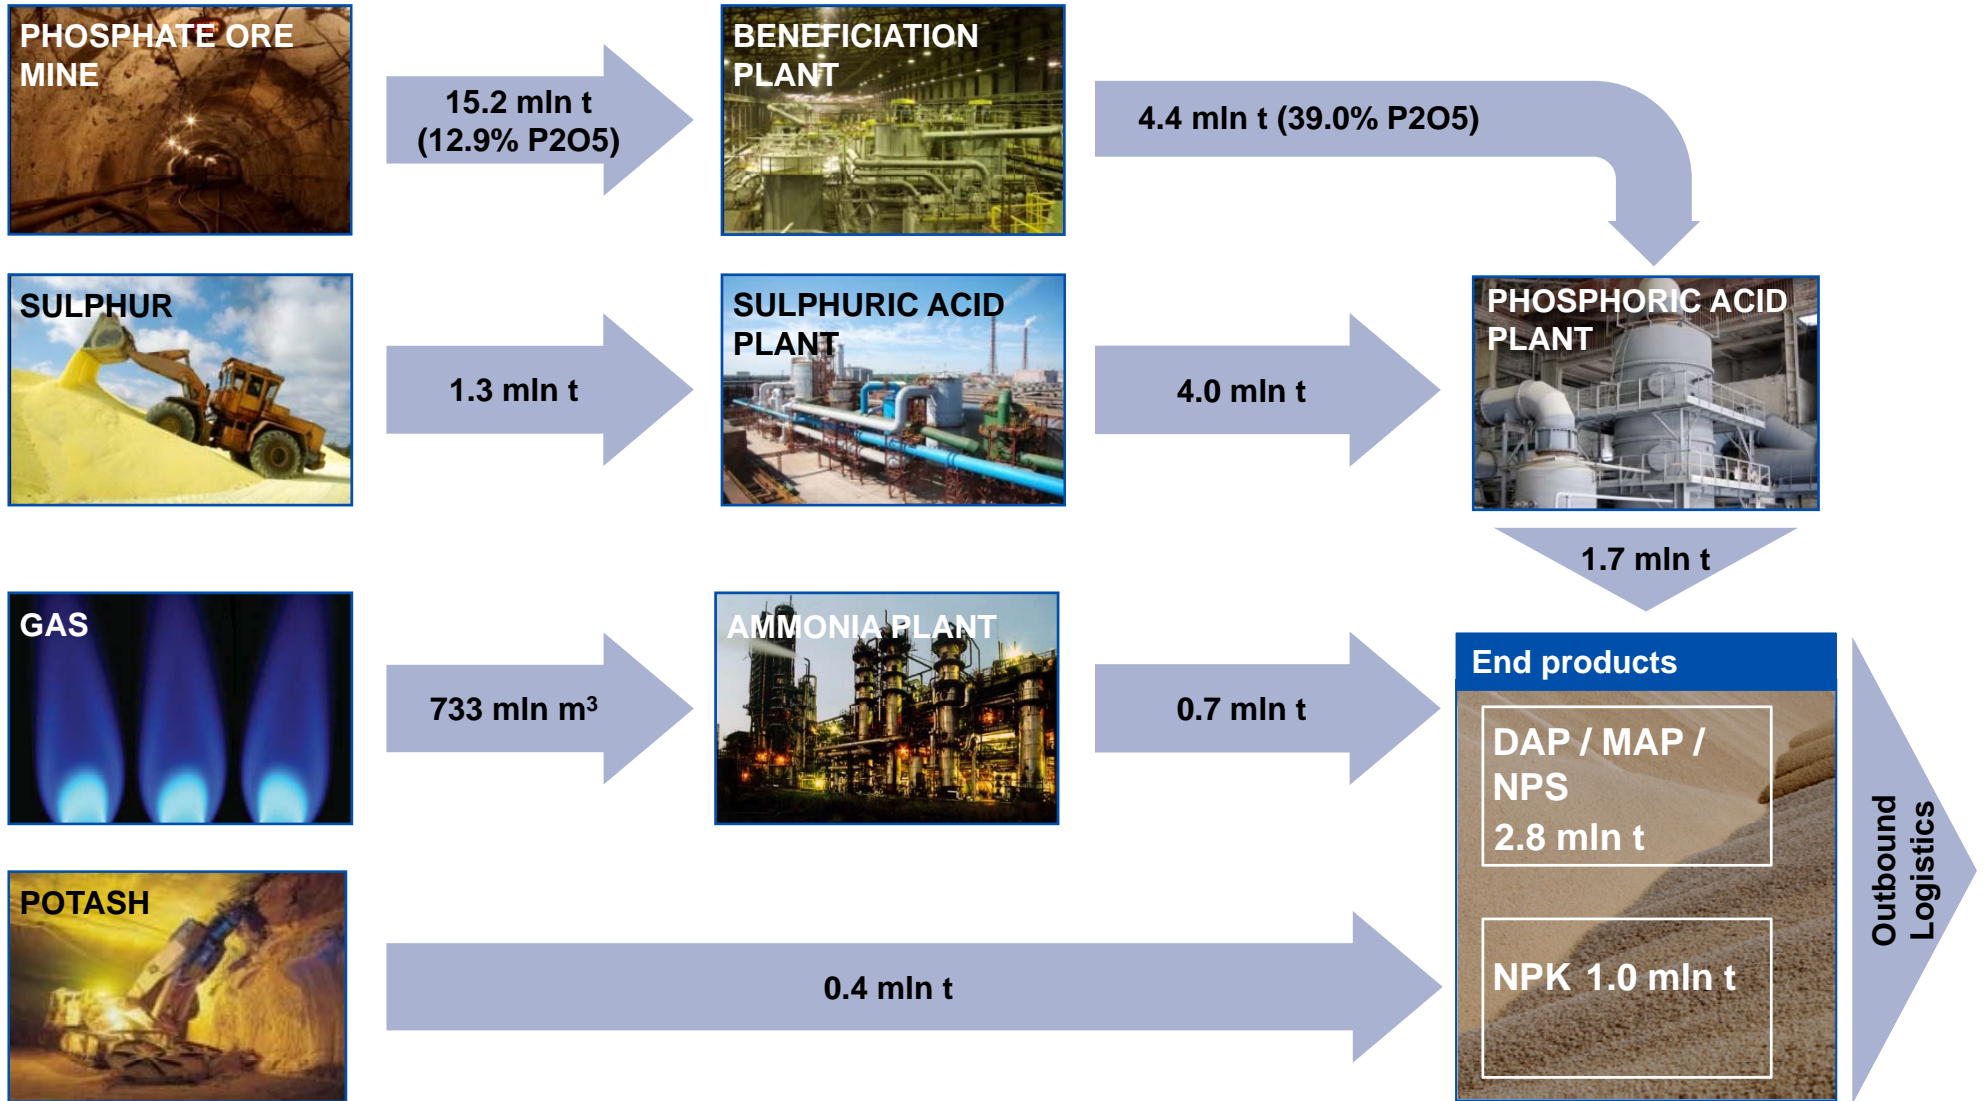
PHOSPHATE ORE MINE

15.2 mln t (12.9% P2O5)

BENEFICIATION PLANT

4.4 mln t (39.0% P2O5)

SULPHUR

1.3 mln t

SULPHURIC ACID PLANT

4.0 mln t

PHOSPHORIC ACID PLANT

1.7 mln t

GAS

733 mln m$^3$

AMMONIA PLANT

0.7 mln t

End products

DAP / MAP / NPS 2.8 mln t

NPK 1.0 mln t

POTASH

0.4 mln t

Outbound Logistics